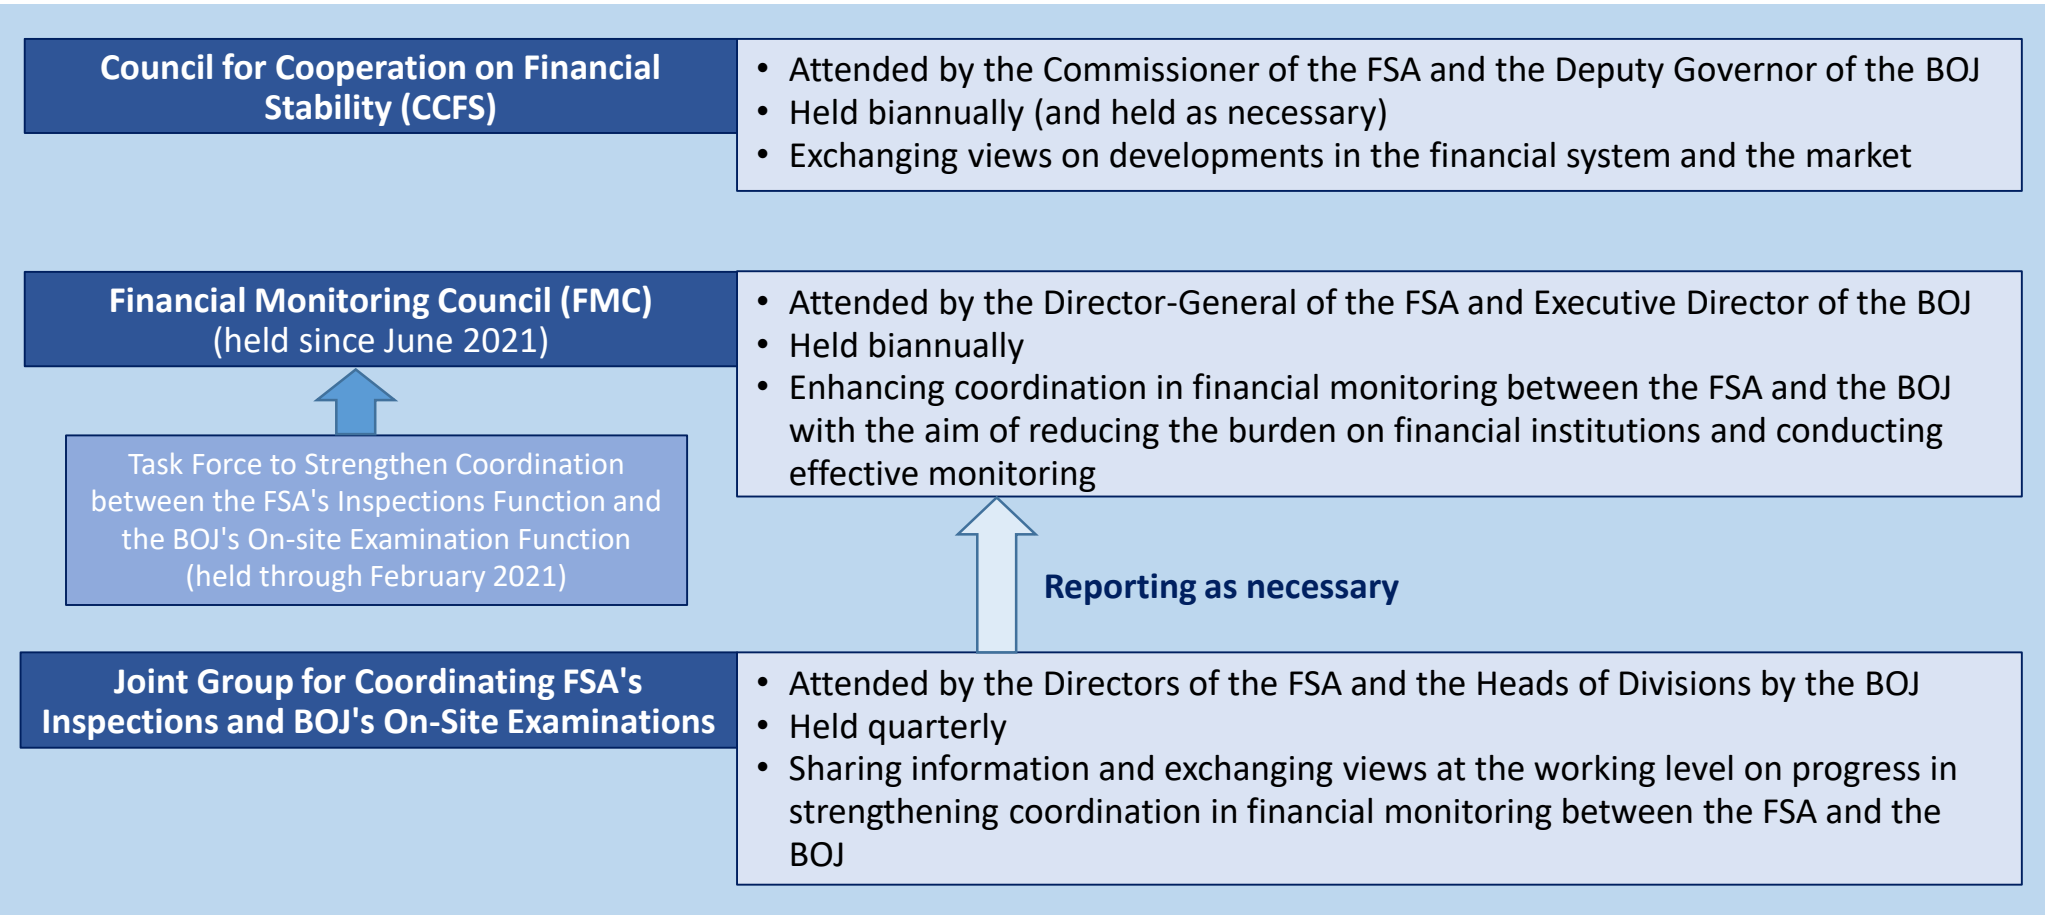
Council for Cooperation on Financial Stability (CCFS)

- Attended by the Commissioner of the FSA and the Deputy Governor of the BOJ
- Held biannually (and held as necessary)
- Exchanging views on developments in the financial system and the market

Financial Monitoring Council (FMC)
(held since June 2021)

- Attended by the Director-General of the FSA and Executive Director of the BOJ
- Held biannually
- Enhancing coordination in financial monitoring between the FSA and the BOJ with the aim of reducing the burden on financial institutions and conducting effective monitoring

Task Force to Strengthen Coordination between the FSA's Inspections Function and the BOJ's On-site Examination Function
(held through February 2021)

Reporting as necessary

Joint Group for Coordinating FSA's Inspections and BOJ's On-Site Examinations

- Attended by the Directors of the FSA and the Heads of Divisions by the BOJ
- Held quarterly
- Sharing information and exchanging views at the working level on progress in strengthening coordination in financial monitoring between the FSA and the BOJ